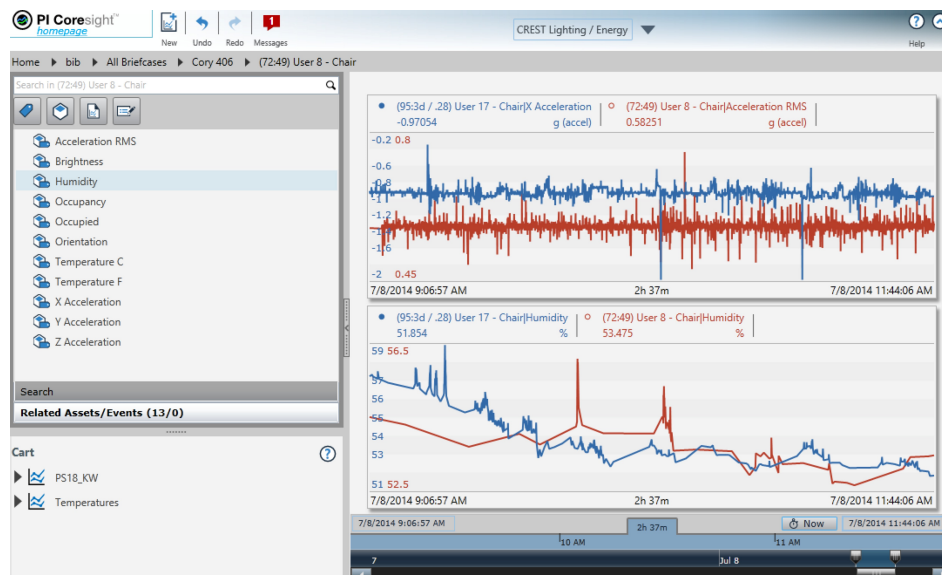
PI Coresight™ homepage

New Undo Redo 1 Messages

CREST Lighting / Energy

Help

Home ▸ bib ▸ All Briefcases ▸ Cory 406 ▸ (72:49) User 8 - Chair

Search in (72:49) User 8 - Chair

Acceleration RMS
Brightness
Humidity
Occupancy
Occupied
Orientation
Temperature C
Temperature F
X Acceleration
Y Acceleration
Z Acceleration

Search

Related Assets/Events (13/0)

Cart

PS18_KW
Temperatures

(95:3d / .28) User 17 - Chair|X Acceleration -0.97054 g (accel)
(72:49) User 8 - Chair|Acceleration RMS 0.58251 g (accel)

-0.2 0.8
-0.6
-1
-1.2
-1.6
-2 0.45

7/8/2014 9:06:57 AM 2h 37m 7/8/2014 11:44:06 AM

(95:3d / .28) User 17 - Chair|Humidity 51.854 %
(72:49) User 8 - Chair|Humidity 53.475 %

59 56.5
57
56
55
54
53
51 52.5

7/8/2014 9:06:57 AM 2h 37m 7/8/2014 11:44:06 AM

7/8/2014 9:06:57 AM 2h 37m Now 7/8/2014 11:44:06 AM

10 AM 11 AM

7 Jul 8